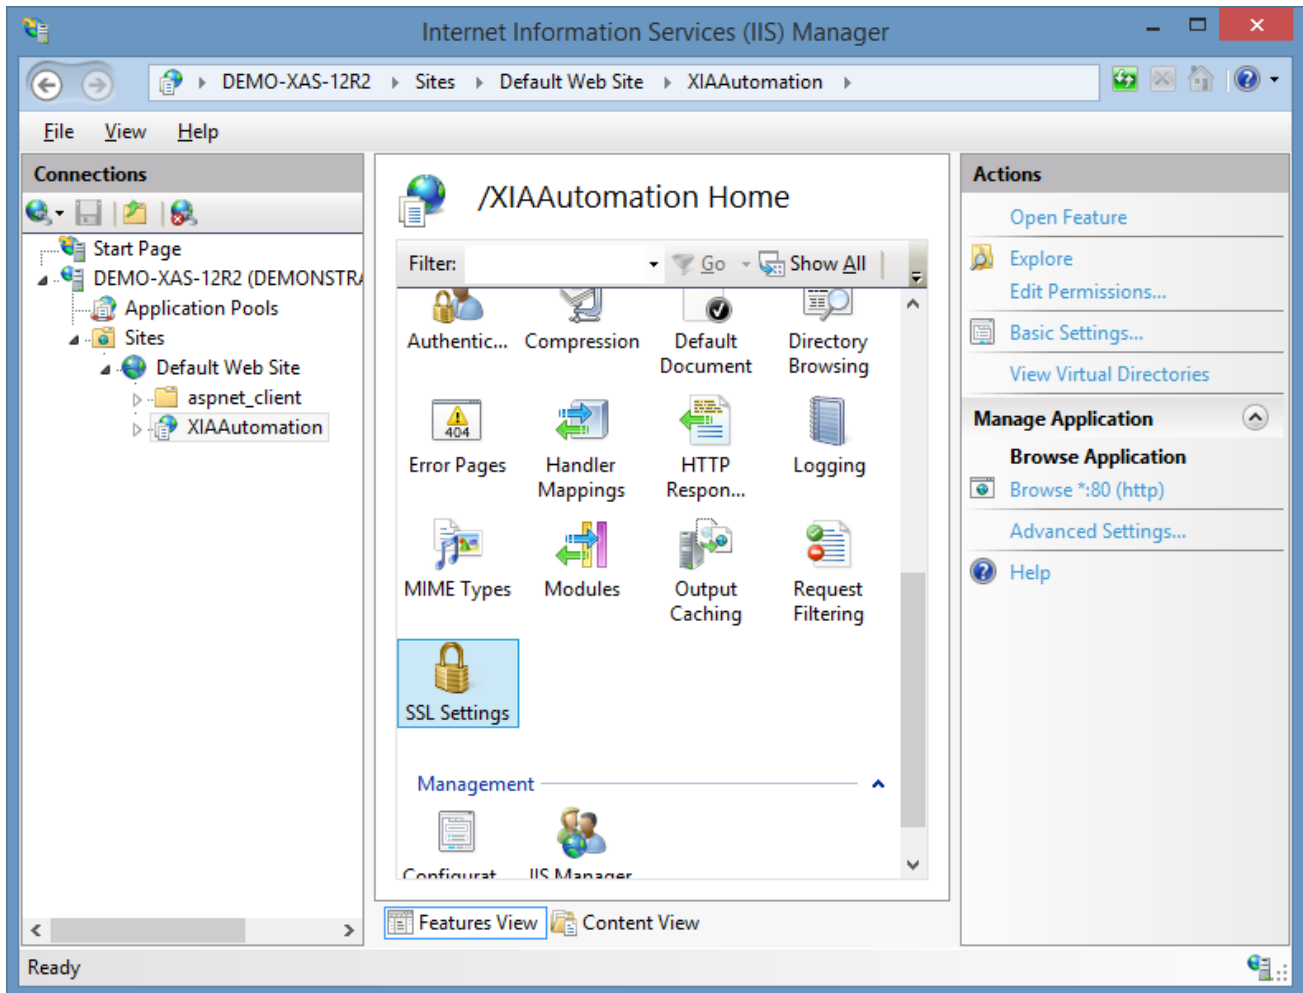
Internet Information Services (IIS) Manager

DEMO-XAS-12R2 ▸ Sites ▸ Default Web Site ▸ XIAAutomation ▸

File View Help

Connections

Start Page
DEMO-XAS-12R2 (DEMONSTR
Application Pools
Sites
Default Web Site
aspnet_client
XIAAutomation

/XIAAutomation Home

Filter: Go Show All

Authentic... Compression Default Document Directory Browsing
Error Pages Handler Mappings HTTP Respon... Logging
MIME Types Modules Output Caching Request Filtering
SSL Settings

Management

Configurat... IIS Manager

Features View Content View

Actions

Open Feature
Explore
Edit Permissions...
Basic Settings...
View Virtual Directories

Manage Application

Browse Application
Browse *:80 (http)
Advanced Settings...
Help

Ready